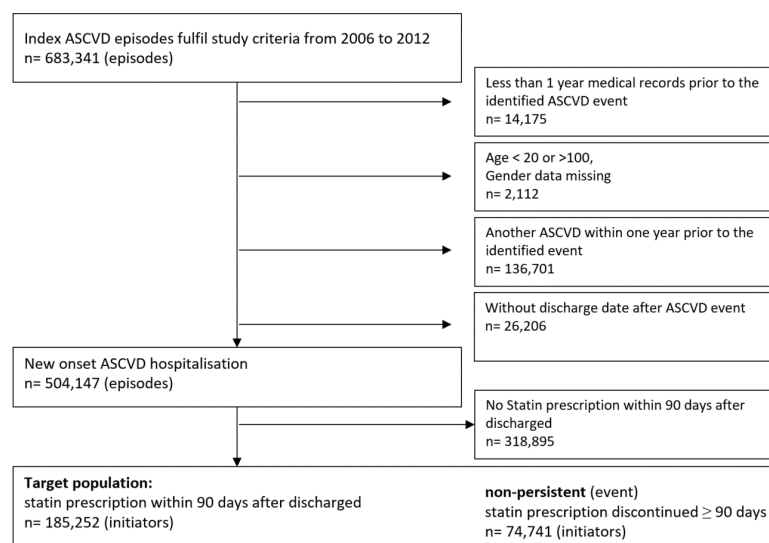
Index ASCVD episodes fulfil study criteria from 2006 to 2012
n= 683,341 (episodes)

Less than 1 year medical records prior to the identified ASCVD event
n= 14,175

Age < 20 or >100,
Gender data missing
n= 2,112

Another ASCVD within one year prior to the identified event
n= 136,701

Without discharge date after ASCVD event
n= 26,206

New onset ASCVD hospitalisation
n= 504,147 (episodes)

No Statin prescription within 90 days after discharged
n= 318,895

**Target population:**
statin prescription within 90 days after discharged
n= 185,252 (initiators)

**non-persistent** (event)
statin prescription discontinued $\geq$ 90 days
n= 74,741 (initiators)